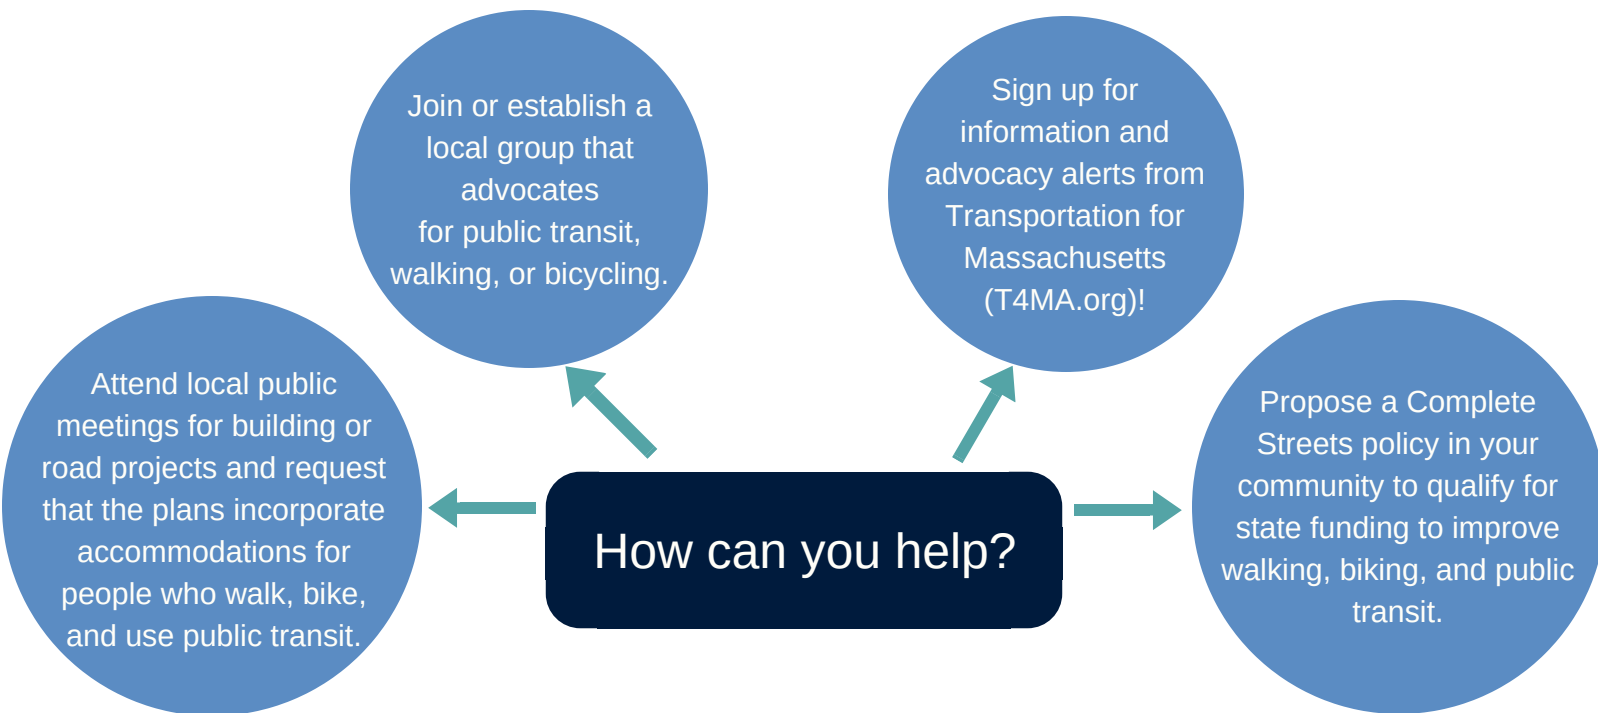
How can you help?

Attend local public meetings for building or road projects and request that the plans incorporate accommodations for people who walk, bike, and use public transit.

Join or establish a local group that advocates for public transit, walking, or bicycling.

Sign up for information and advocacy alerts from Transportation for Massachusetts (T4MA.org)!

Propose a Complete Streets policy in your community to qualify for state funding to improve walking, biking, and public transit.